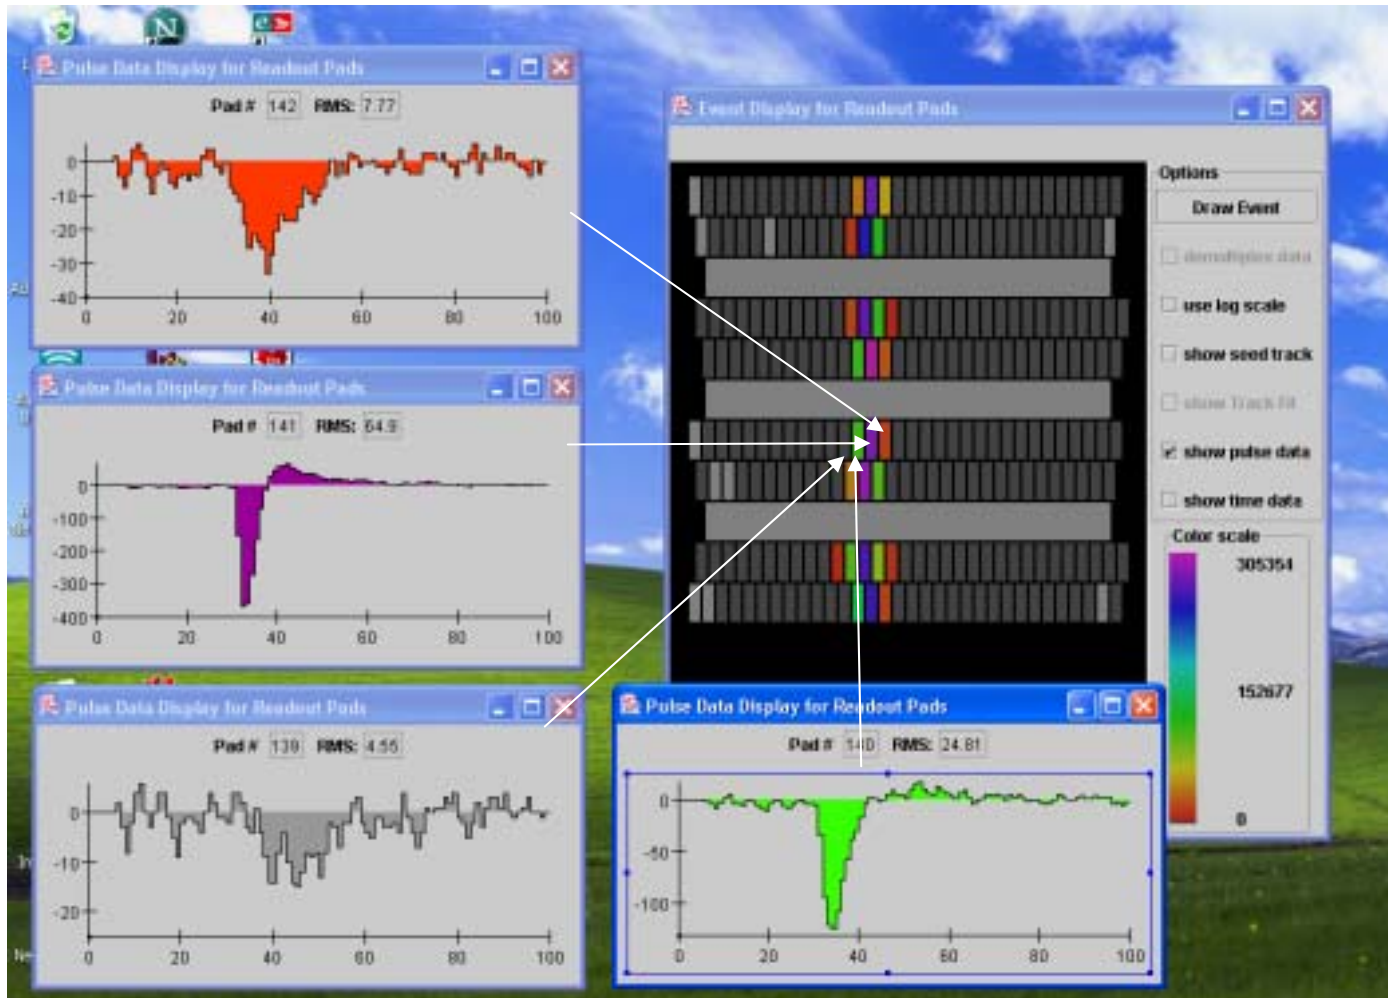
Pulse Data Display for Readout Pads

Pad # 142 RMS: 7.77

0
-10
-20
-30
-40
0 20 40 60 80 100

Pulse Data Display for Readout Pads

Pad # 141 RMS: 64.9

0
-100
-200
-300
-400
0 20 40 60 80 100

Pulse Data Display for Readout Pads

Pad # 139 RMS: 4.55

0
-10
-20
0 20 40 60 80 100

Event Display for Readout Pads

Options

Draw Event

demultiplex data

use log scale

show seed track

show Track fit

show pulse data

show time data

Color scale

305354

152677

0

Pulse Data Display for Readout Pads

Pad # 140 RMS: 24.81

0
-50
-100
0 20 40 60 80 100